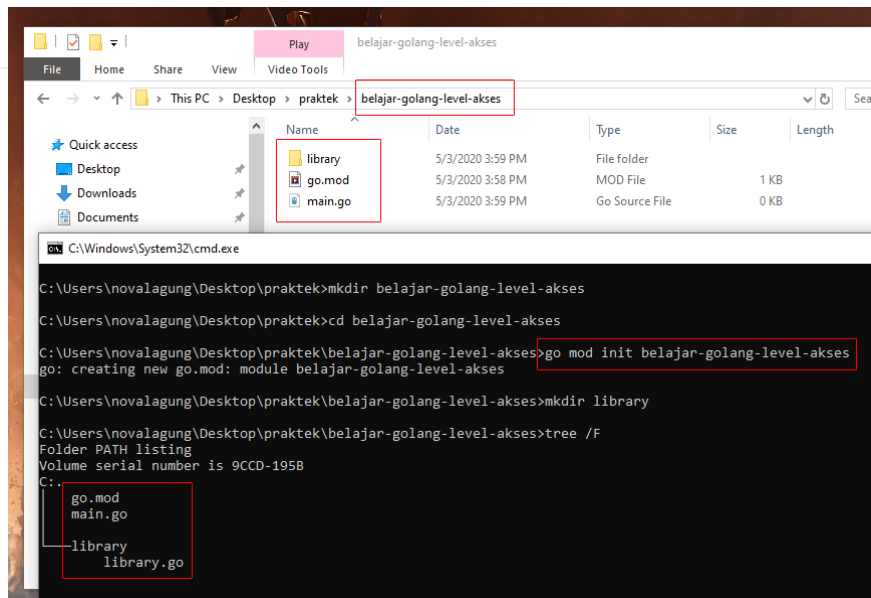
Play
belajar-golang-level-akses
File Home Share View Video Tools
This PC > Desktop > praktek > belajar-golang-level-akses
Sea

Quick access
Desktop
Downloads
Documents

| Name | Date | Type | Size | Length |
|---|---|---|---|---|
| library | 5/3/2020 3:59 PM | File folder | | |
| go.mod | 5/3/2020 3:58 PM | MOD File | 1 KB | |
| main.go | 5/3/2020 3:59 PM | Go Source File | 0 KB | |

C:\Windows\System32\cmd.exe

C:\Users\novalagung\Desktop\praktek>mkdir belajar-golang-level-akses

C:\Users\novalagung\Desktop\praktek>cd belajar-golang-level-akses

C:\Users\novalagung\Desktop\praktek\belajar-golang-level-akses>go mod init belajar-golang-level-akses
go: creating new go.mod: module belajar-golang-level-akses

C:\Users\novalagung\Desktop\praktek\belajar-golang-level-akses>mkdir library

C:\Users\novalagung\Desktop\praktek\belajar-golang-level-akses>tree /F
Folder PATH listing
Volume serial number is 9CCD-195B
C:.
go.mod
main.go

library
library.go